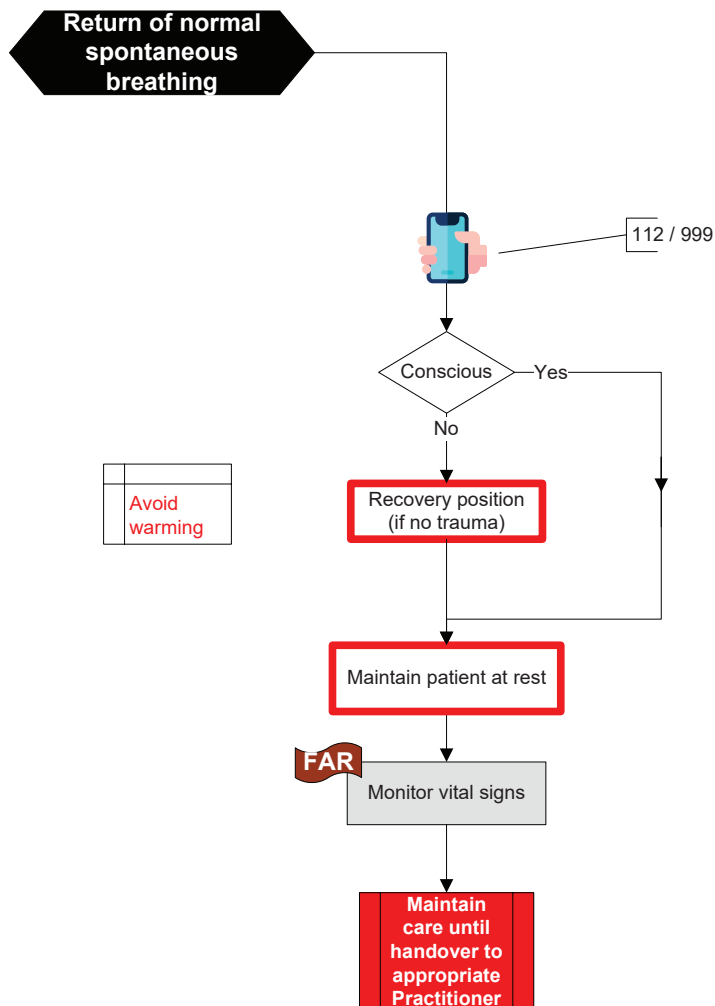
Return of normal spontaneous breathing

112 / 999

Conscious

Yes

No

Avoid warming

Recovery position (if no trauma)

Maintain patient at rest

FAR

Monitor vital signs

Maintain care until handover to appropriate Practitioner